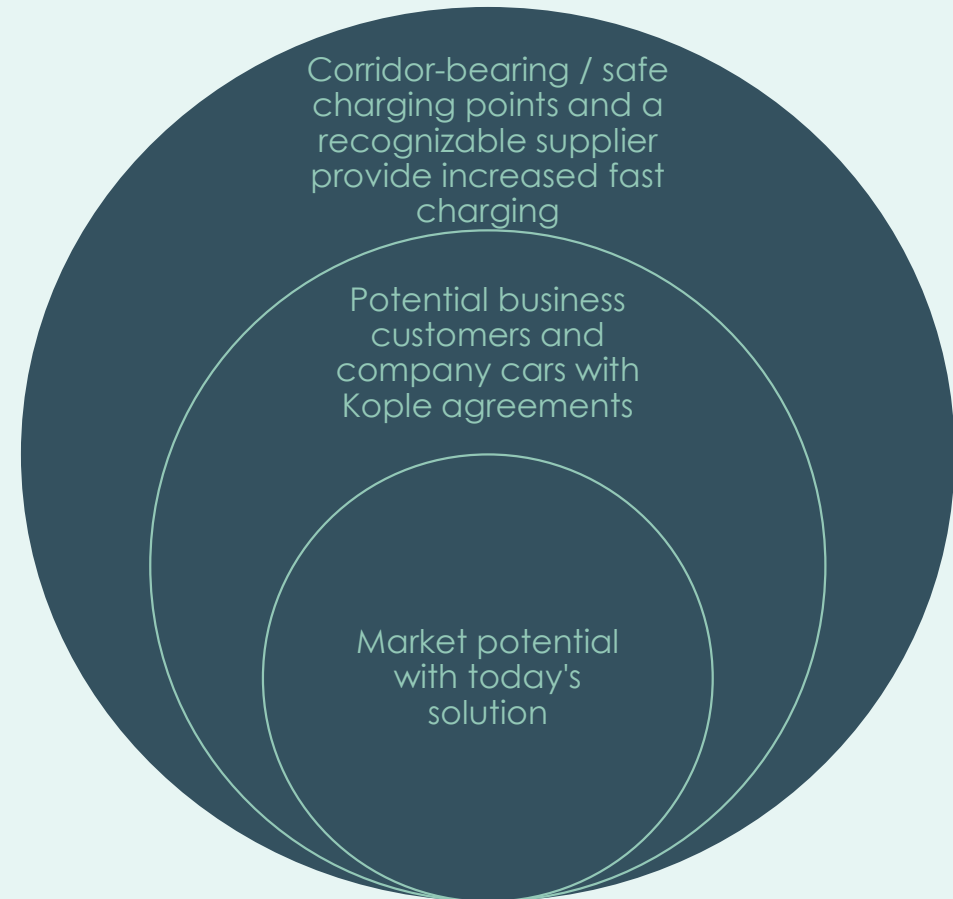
Corridor-bearing / safe charging points and a recognizable supplier provide increased fast charging

Potential business customers and company cars with Kople agreements

Market potential with today's solution